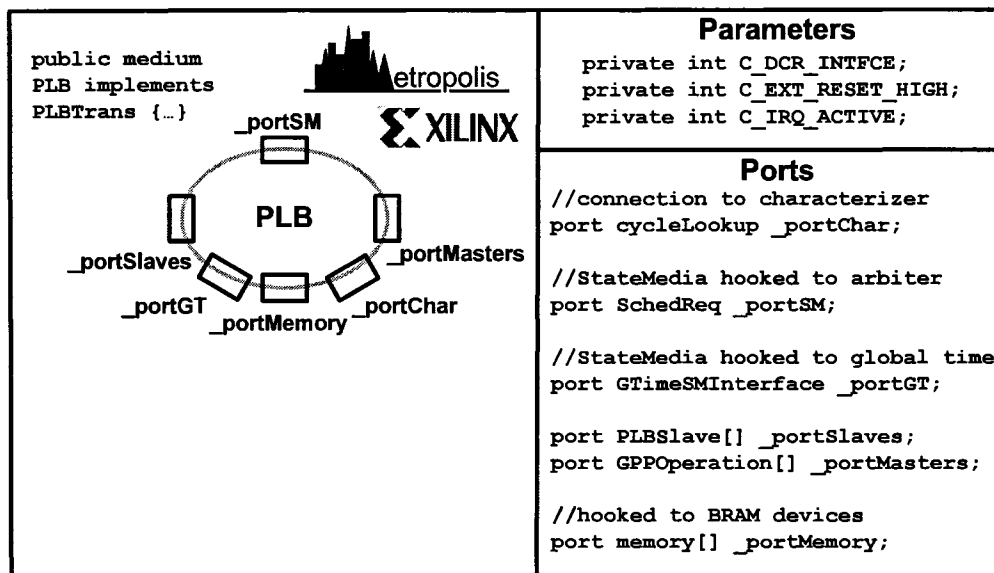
public medium PLB implements PLBTrans {…}

etropolis

XILINX

_portSM

PLB

_portSlaves

_portMasters

_portGT

_portMemory

_portChar

**Parameters**

private int C_DCR_INTFCE;
private int C_EXT_RESET_HIGH;
private int C_IRQ_ACTIVE;

**Ports**

//connection to characterizer
port cycleLookup _portChar;

//StateMedia hooked to arbiter
port SchedReq _portSM;

//StateMedia hooked to global time
port GTimeSMInterface _portGT;

port PLBSlave[] _portSlaves;
port GPPOperation[] _portMasters;

//hooked to BRAM devices
port memory[] _portMemory;